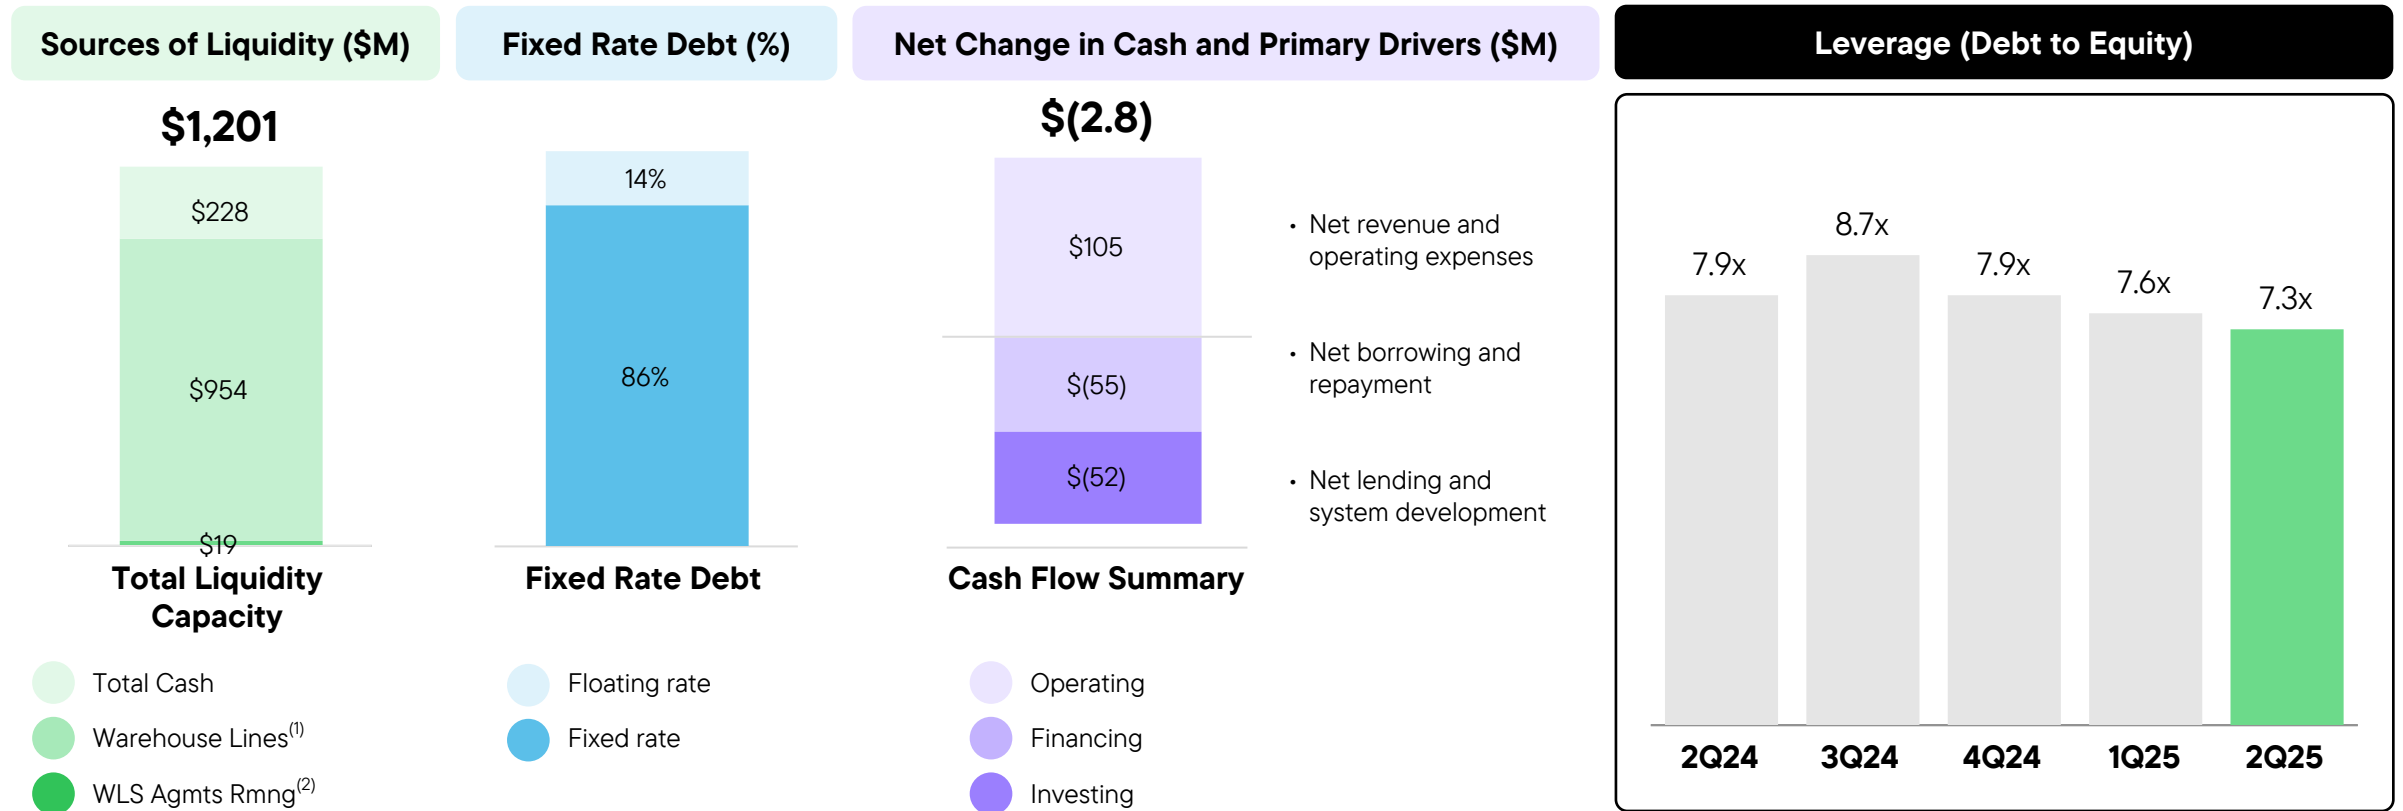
Sources of Liquidity ($M)

$1,201

$228

$954

$19

Total Liquidity Capacity

Total Cash

Warehouse Lines$^{(1)}$

WLS Agmts Rmng$^{(2)}$

Fixed Rate Debt (%)

14%

86%

Fixed Rate Debt

Floating rate

Fixed rate

Net Change in Cash and Primary Drivers ($M)

$(2.8)

$105

$(55)

$(52)

Cash Flow Summary

• Net revenue and operating expenses

• Net borrowing and repayment

• Net lending and system development

Operating

Financing

Investing

Leverage (Debt to Equity)

| 7.9x | 8.7x | 7.9x | 7.6x | 7.3x |
|---|---|---|---|---|
| 2Q24 | 3Q24 | 4Q24 | 1Q25 | 2Q25 |